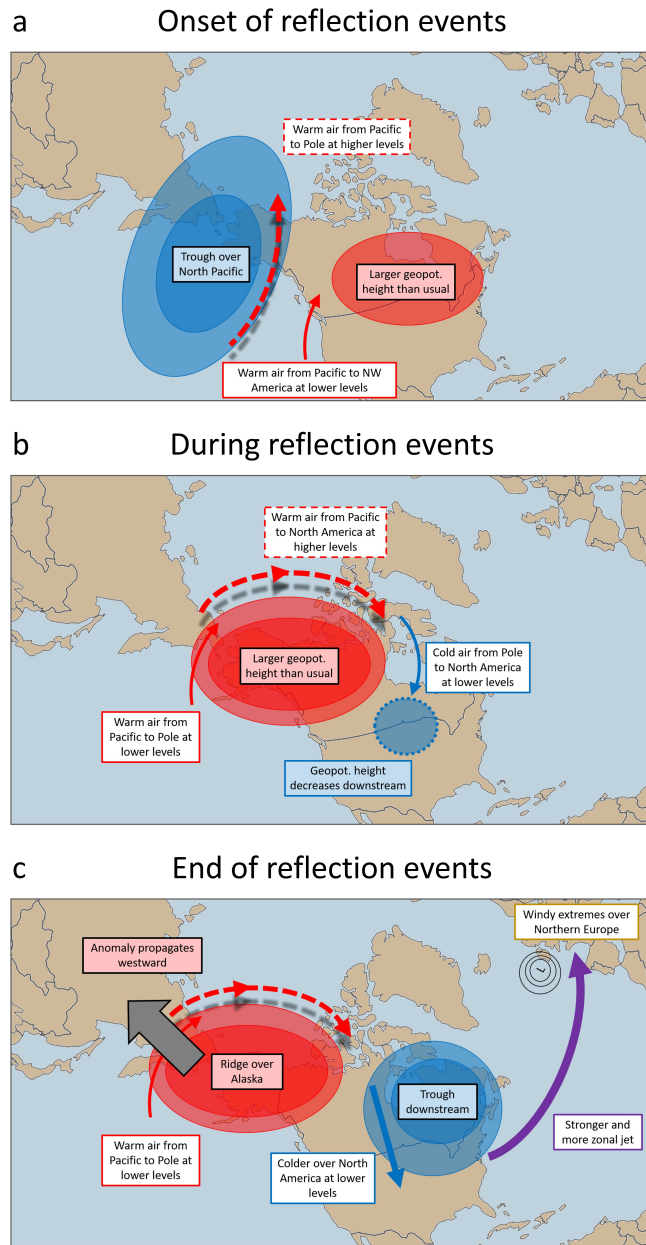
a Onset of reflection events

Warm air from Pacific to Pole at higher levels

Trough over North Pacific

Larger geopot. height than usual

Warm air from Pacific to NW America at lower levels

b During reflection events

Warm air from Pacific to North America at higher levels

Larger geopot. height than usual

Cold air from Pole to North America at lower levels

Warm air from Pacific to Pole at lower levels

Geopot. height decreases downstream

c End of reflection events

Windy extremes over Northern Europe

Anomaly propagates westward

Ridge over Alaska

Trough downstream

Stronger and more zonal jet

Warm air from Pacific to Pole at lower levels

Colder over North America at lower levels